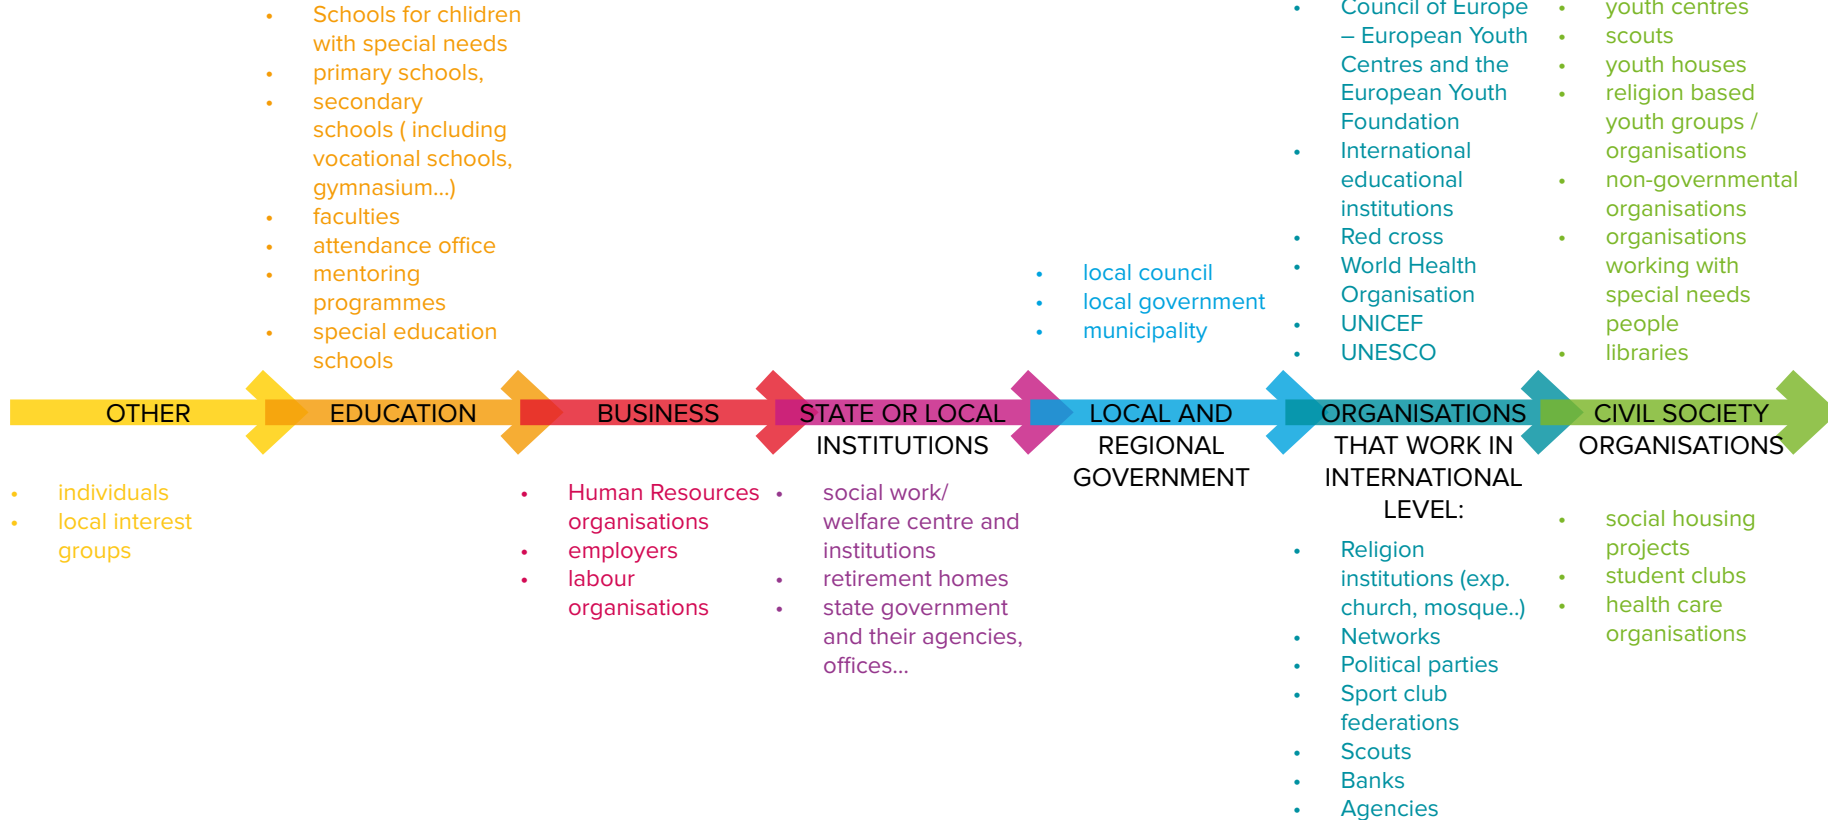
- Schools for chlidren with special needs
- primary schools,
- secondary schools ( including vocational schools, gymnasium...)
- faculties
- attendance office
- mentoring programmes
- special education schools

- local council
- local government
- municipality

- Council of Europe – European Youth Centres and the European Youth Foundation
- International educational institutions
- Red cross
- World Health Organisation
- UNICEF
- UNESCO

- youth centres
- scouts
- youth houses
- religion based youth groups / organisations
- non-governmental organisations
- organisations working with special needs people
- libraries

OTHER

EDUCATION

BUSINESS

STATE OR LOCAL INSTITUTIONS

LOCAL AND REGIONAL GOVERNMENT

ORGANISATIONS THAT WORK IN INTERNATIONAL LEVEL:

CIVIL SOCIETY ORGANISATIONS

- individuals
- local interest groups

- Human Resources organisations
- employers
- labour organisations

- social work/ welfare centre and institutions
- retirement homes
- state government and their agencies, offices...

- Religion institutions (exp. church, mosque..)
- Networks
- Political parties
- Sport club federations
- Scouts
- Banks
- Agencies

- social housing projects
- student clubs
- health care organisations